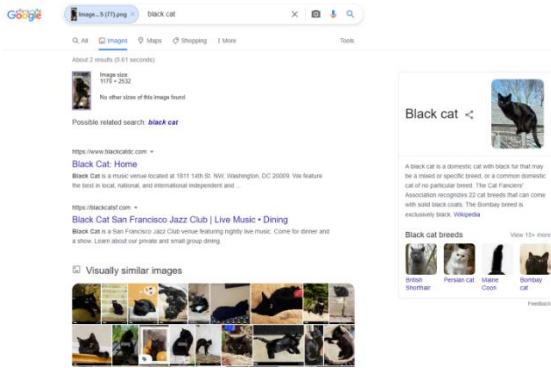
Google

Image...5 (77).png × black cat

All Images Maps Shopping More Tools

About 2 results (0.61 seconds)

Image size:
1175 × 2532

No other sizes of this image found

Possible related search: black cat

https://www.blackcatdc.com

Black Cat: Home

Black Cat is a music venue located at 1811 14th St. NW, Washington, DC 20009. We feature the best in local, national, and international independent and ...

https://blackcatsf.com

Black Cat San Francisco Jazz Club | Live Music • Dining

Black Cat is a San Francisco Jazz Club venue featuring nightly live music. Come for dinner and a show. Learn about our private and small group dining.

Visually similar images

Black cat

A black cat is a domestic cat with black fur that may be a mixed or specific breed, or a common domestic cat of no particular breed. The Cat Fanciers' Association recognizes 22 cat breeds that can come with solid black coats. The Bombay breed is exclusively black. Wikipedia

Black cat breeds View 12+ more

British Shorthair

Persian cat

Maine Coon

Bombay cat

Feedback